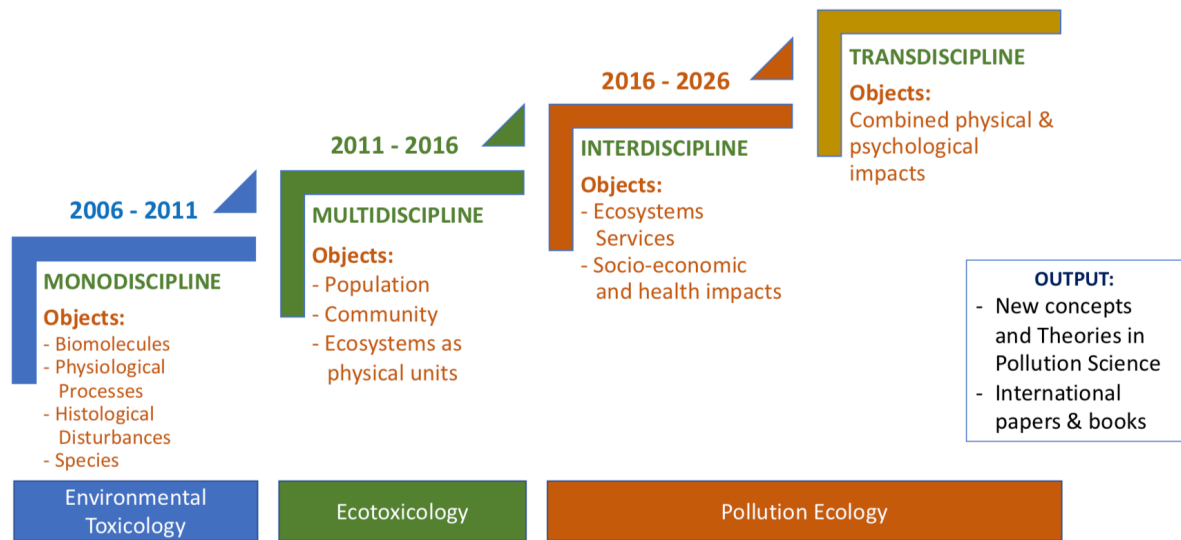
2006 - 2011

MONODISCIPLINE

Objects:
- Biomolecules
- Physiological Processes
- Histological Disturbances
- Species

2011 - 2016

MULTIDISCIPLINE

Objects:
- Population
- Community
- Ecosystems as physical units

2016 - 2026

INTERDISCIPLINE

Objects:
- Ecosystems Services
- Socio-economic and health impacts

TRANSDISCIPLINE

Objects:
Combined physical & psychological impacts

OUTPUT:
- New concepts and Theories in Pollution Science
- International papers & books

Environmental Toxicology

Ecotoxicology

Pollution Ecology